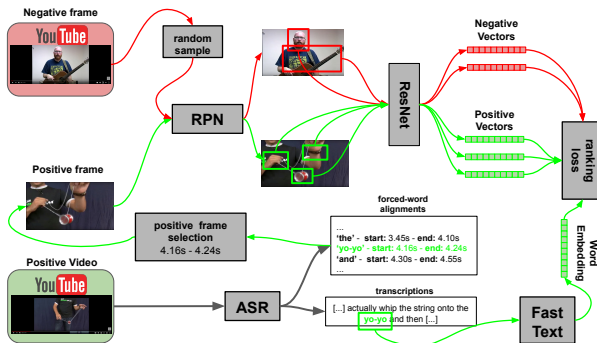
Negative frame

YouTube

random sample

RPN

ResNet

Negative Vectors

Positive Vectors

ranking loss

Positive frame

positive frame selection
4.16s - 4.24s

forced-word alignments

...
'the' - start: 3.45s - end: 4.10s
'yo-yo' - start: 4.16s - end: 4.24s
'and' - start: 4.30s - end: 4.55s
...

Word Embedding

Positive Video

YouTube

ASR

transcriptions

[...] actually whip the string onto the yo-yo and then [...]

Fast Text